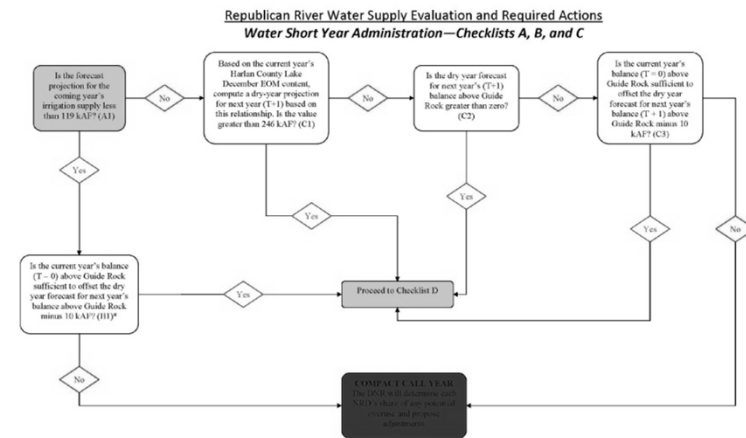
Republican River Water Supply Evaluation and Required Actions

Water Short Year Administration—Checklists A, B, and C

Is the forecast projection for the coming year's irrigation supply less than 119 kAF? (A1)

No

Based on the current year's Harlan County Lake December EOM content, compute a dry-year projection for next year (T+1) based on this relationship. Is the value greater than 246 kAF? (C1)

No

Is the dry year forecast for next year's (T+1) balance above Guide Rock greater than zero? (C2)

No

Is the current year's balance (T = 0) above Guide Rock sufficient to offset the dry year forecast for next year's balance (T + 1) above Guide Rock minus 10 kAF? (C3)

Yes

Yes

Yes

Yes

No

Is the current year's balance (T = 0) above Guide Rock sufficient to offset the dry year forecast for next year's balance above Guide Rock minus 10 kAF? (B1)*

Yes

Proceed to Checklist D

No

COMPACT CALL YEAR
The DNR will determine each NRD's share of any potential overuse and propose adjustments